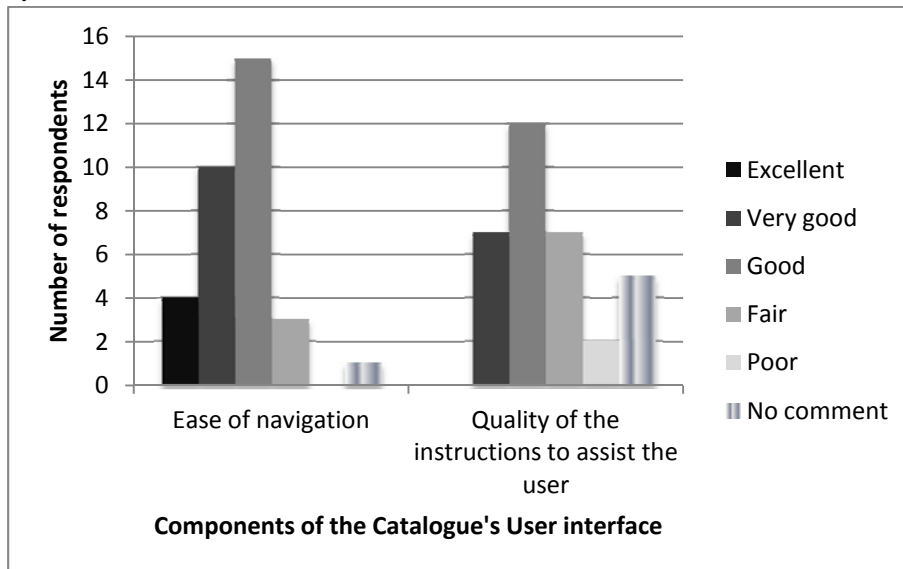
Number of respondents

16
14
12
10
8
6
4
2
0

Ease of navigation

Quality of the instructions to assist the user

Components of the Catalogue's User interface

Excellent
Very good
Good
Fair
Poor
No comment